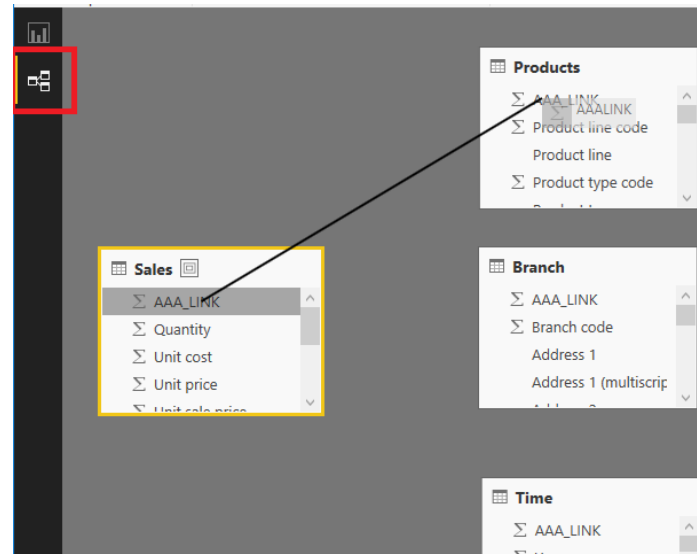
Products
Σ AAA_LINK
Σ AAALINK
Σ Product line code
Product line
Σ Product type code

Sales
Σ AAA_LINK
Σ Quantity
Σ Unit cost
Σ Unit price
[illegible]

Branch
Σ AAA_LINK
Σ Branch code
Address 1
Address 1 (multiscrip
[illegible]

Time
Σ AAA_LINK
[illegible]